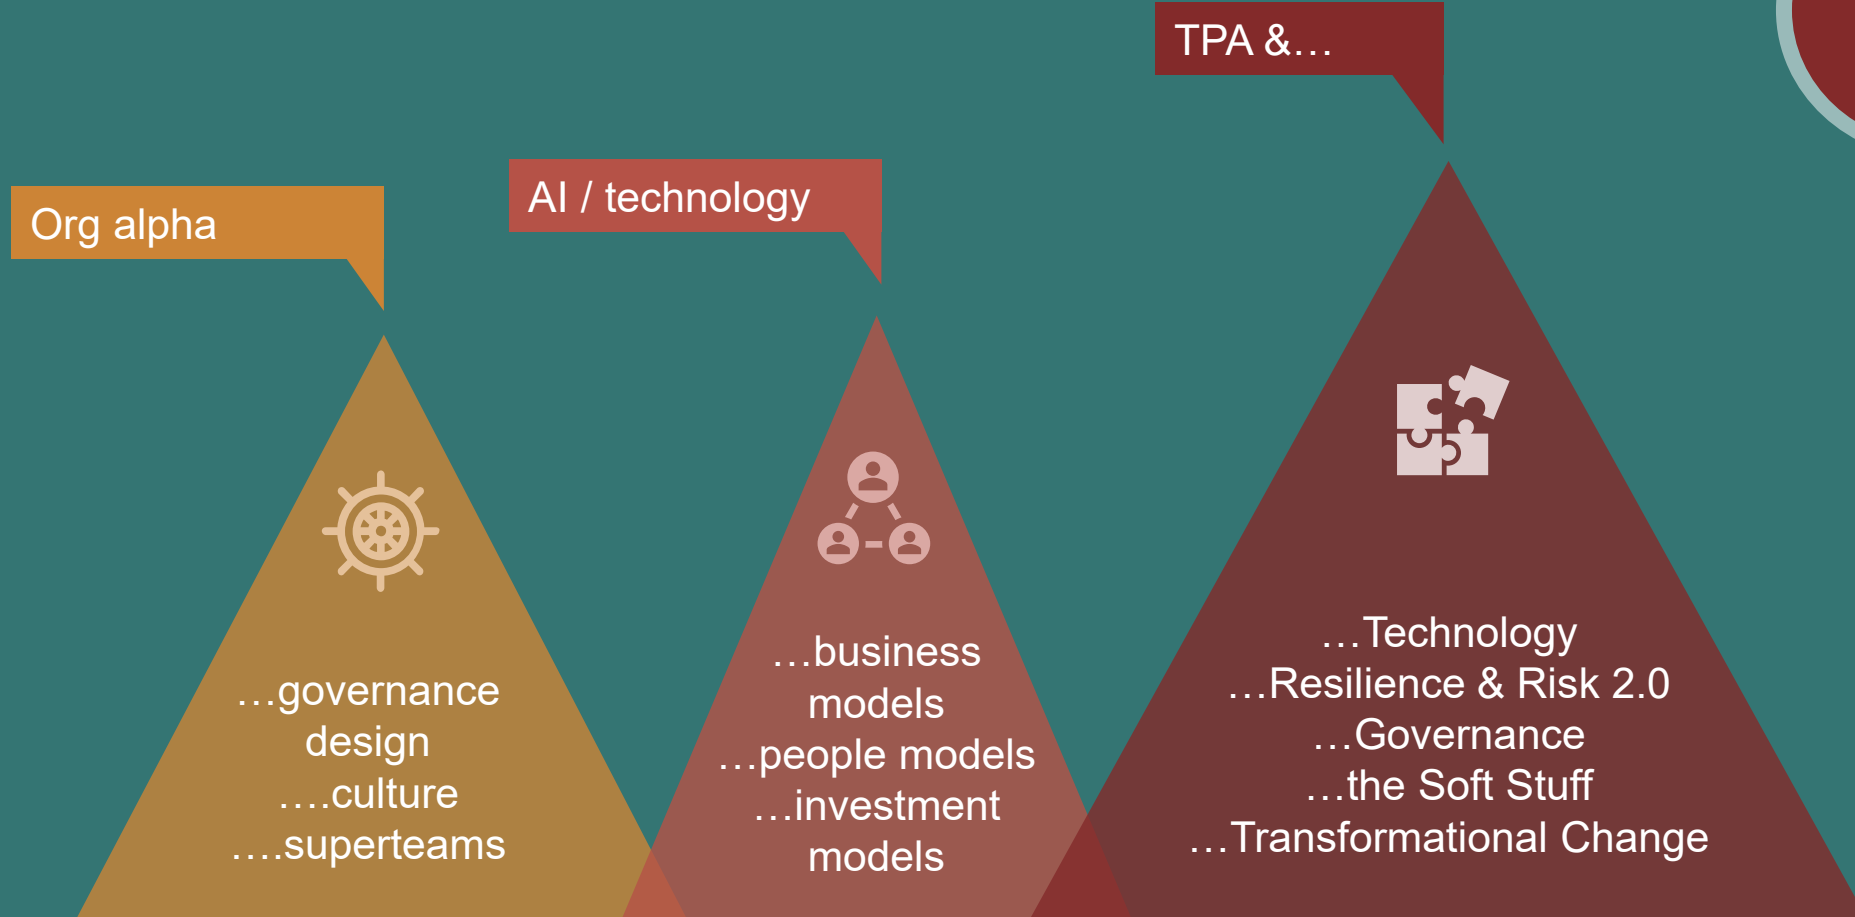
Org alpha

…governance design
….culture
….superteams

AI / technology

…business models
…people models
…investment models

TPA &…

…Technology
…Resilience & Risk 2.0
…Governance
…the Soft Stuff
…Transformational Change